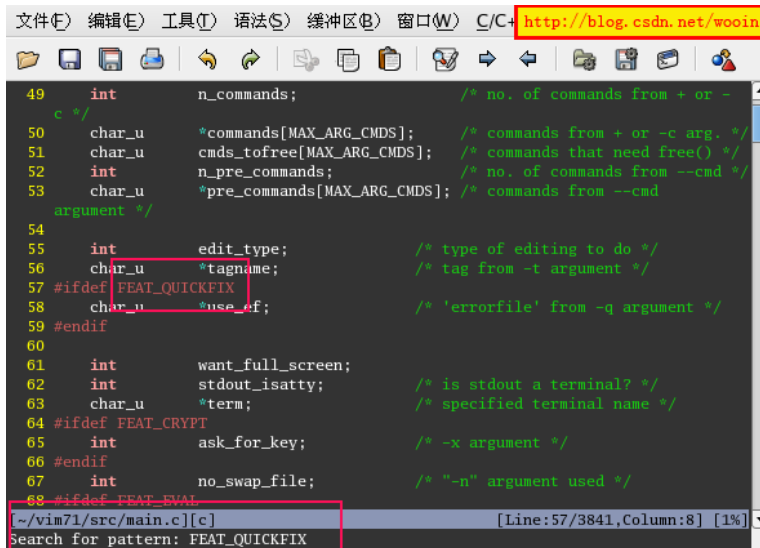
文件(F) 编辑(E) 工具(T) 语法(S) 缓冲区(B) 窗口(W) C/C+ http://blog.csdn.net/wooin

49 int n_commands; /* no. of commands from + or -c */
50 char_u *commands[MAX_ARG_CMDS]; /* commands from + or -c arg. */
51 char_u cmds_tofree[MAX_ARG_CMDS]; /* commands that need free() */
52 int n_pre_commands; /* no. of commands from --cmd */
53 char_u *pre_commands[MAX_ARG_CMDS]; /* commands from --cmd argument */
54
55 int edit_type; /* type of editing to do */
56 char_u *tagname; /* tag from -t argument */
57 #ifdef FEAT_QUICKFIX
58 char_u *use_ef; /* 'errorfile' from -q argument */
59 #endif
60
61 int want_full_screen;
62 int stdout_isatty; /* is stdout a terminal? */
63 char_u *term; /* specified terminal name */
64 #ifdef FEAT_CRYPT
65 int ask_for_key; /* -x argument */
66 #endif
67 int no_swap_file; /* "-n" argument used */
68 #ifdef FEAT_EVAL
[~/vim71/src/main.c][c] [Line:57/3841,Column:8] [1%]
Search for pattern: FEAT_QUICKFIX